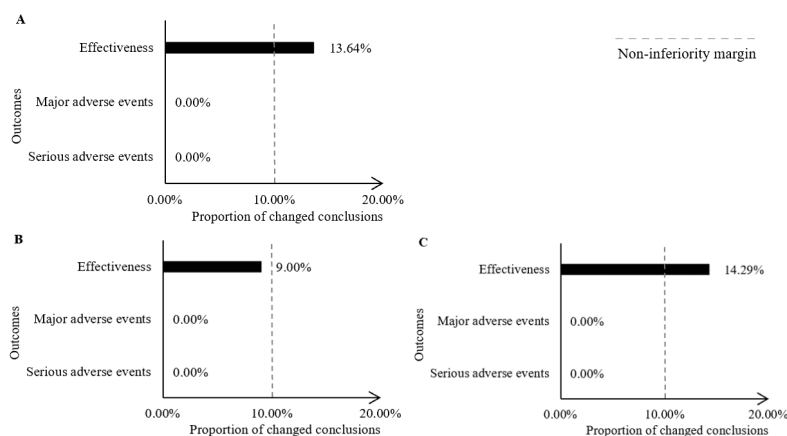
A

Non-inferiority margin

Outcomes

Effectiveness

13.64%

Major adverse events

0.00%

Serious adverse events

0.00%

0.00%

10.00%

20.00%

Proportion of changed conclusions

B

Outcomes

Effectiveness

9.00%

Major adverse events

0.00%

Serious adverse events

0.00%

0.00%

10.00%

20.00%

Proportion of changed conclusions

C

Outcomes

Effectiveness

14.29%

Major adverse events

0.00%

Serious adverse events

0.00%

0.00%

10.00%

20.00%

Proportion of changed conclusions